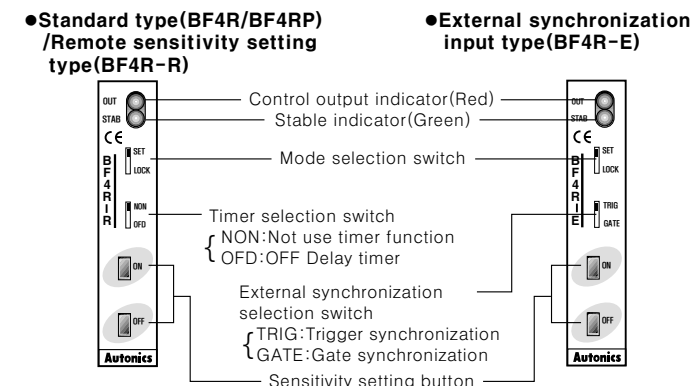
●Standard type(BF4R/BF4RP) /Remote sensitivity setting type(BF4R-R)

●External synchronization input type(BF4R-E)

OUT
STAB
CE
BF4R-R
SET
LOCK
NON
OFD
ON
OFF
Autonics

Control output indicator(Red)
Stable indicator(Green)
Mode selection switch
Timer selection switch
{ NON:Not use timer function
OFD:OFF Delay timer
External synchronization selection switch
{ TRIG:Trigger synchronization
GATE:Gate synchronization
Sensitivity setting button

OUT
STAB
CE
BF4R-E
SET
LOCK
TRIG
GATE
ON
OFF
Autonics